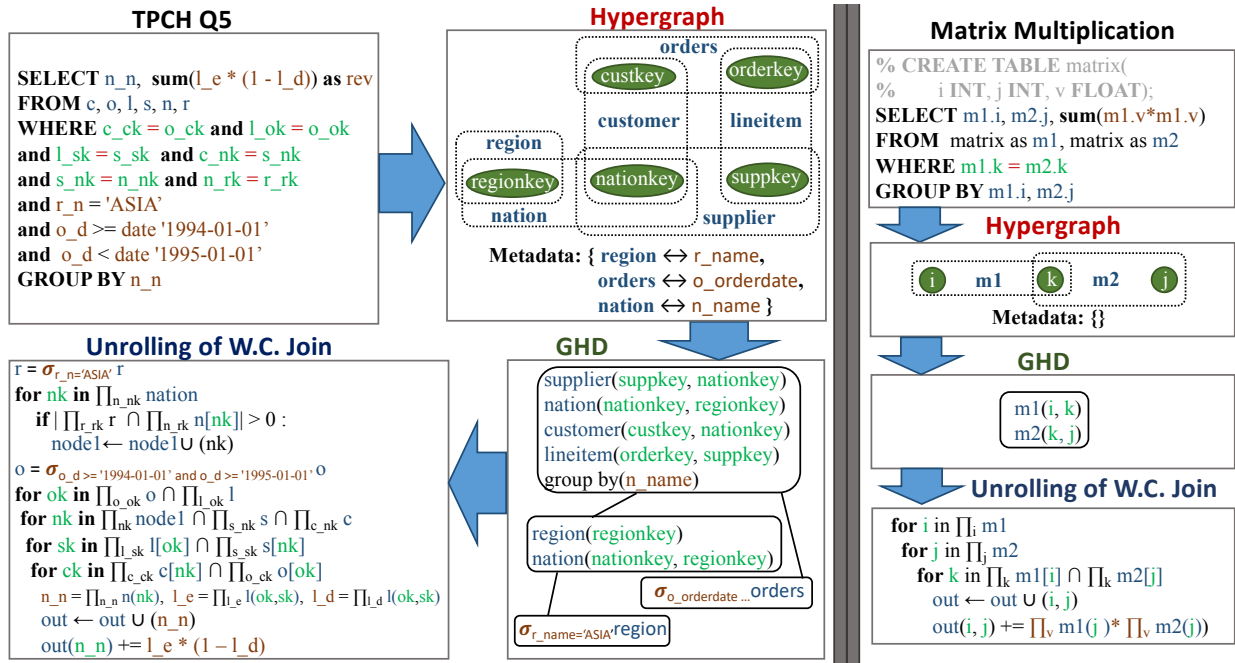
TPCH Q5

SELECT n_n, sum(l_e * (1 - l_d)) as rev
FROM c, o, l, s, n, r
WHERE c_ck = o_ck and l_ok = o_ok
and l_sk = s_sk and c_nk = s_nk
and s_nk = n_nk and n_rk = r_rk
and r_n = 'ASIA'
and o_d >= date '1994-01-01'
and o_d < date '1995-01-01'
GROUP BY n_n

Hypergraph

orders
custkey
orderkey
customer
lineitem
region
regionkey
nationkey
suppkey
nation
supplier

Metadata: { region ↔ r_name,
orders ↔ o_orderdate,
nation ↔ n_name }

Matrix Multiplication

% CREATE TABLE matrix(
% i INT, j INT, v FLOAT);
SELECT m1.i, m2.j, sum(m1.v*m1.v)
FROM matrix as m1, matrix as m2
WHERE m1.k = m2.k
GROUP BY m1.i, m2.j

Hypergraph

i m1 k m2 j

Metadata: {}

GHD

m1(i, k)
m2(k, j)

Unrolling of W.C. Join

for i in $\prod_i$ m1
for j in $\prod_j$ m2
for k in $\prod_k$ m1[i] ∩ $\prod_k$ m2[j]
out ← out ∪ (i, j)
out(i, j) += $\prod_v$ m1(j )* $\prod_v$ m2(j))

GHD

supplier(suppkey, nationkey)
nation(nationkey, regionkey)
customer(custkey, nationkey)
lineitem(orderkey, suppkey)
group by(n_name)

region(regionkey)
nation(nationkey, regionkey)

$\sigma_{o\_orderdate ...}$orders

$\sigma_{r\_name='ASIA'}$region

Unrolling of W.C. Join

r = $\sigma_{r\_n='ASIA'}$ r
for nk in $\prod_{n\_nk}$ nation
if | $\prod_{r\_rk}$ r ∩ $\prod_{n\_rk}$ n[nk]| > 0 :
node1← node1∪ (nk)
o = $\sigma_{o\_d >= '1994-01-01' \text{ and } o\_d >= '1995-01-01'}$ o
for ok in $\prod_{o\_ok}$ o ∩ $\prod_{l\_ok}$ l
for nk in $\prod_{nk}$ node1 ∩ $\prod_{s\_nk}$ s ∩ $\prod_{c\_nk}$ c
for sk in $\prod_{l\_sk}$ l[ok] ∩ $\prod_{s\_sk}$ s[nk]
for ck in $\prod_{c\_ck}$ c[nk] ∩ $\prod_{o\_ck}$ o[ok]
n_n = $\prod_{n\_n}$ n(nk), l_e = $\prod_{l\_e}$ l(ok,sk), l_d = $\prod_{l\_d}$ l(ok,sk)
out ← out ∪ (n_n)
out(n_n) += l_e * (1 – l_d)